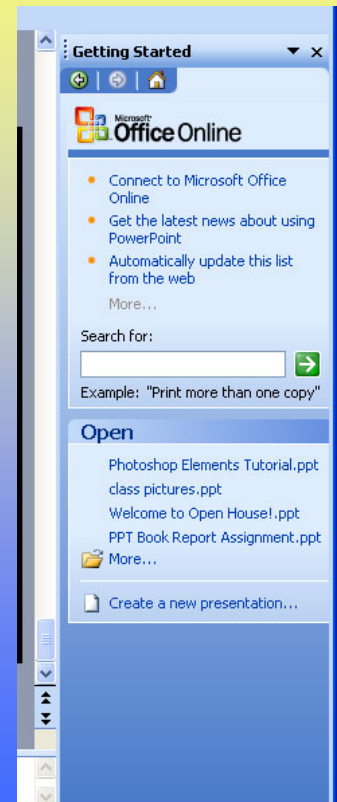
Getting Started

Microsoft Office Online

• Connect to Microsoft Office Online
• Get the latest news about using PowerPoint
• Automatically update this list from the web

More...

Search for:

Example: "Print more than one copy"

Open

Photoshop Elements Tutorial.ppt
class pictures.ppt
Welcome to Open House!.ppt
PPT Book Report Assignment.ppt
More...

Create a new presentation...